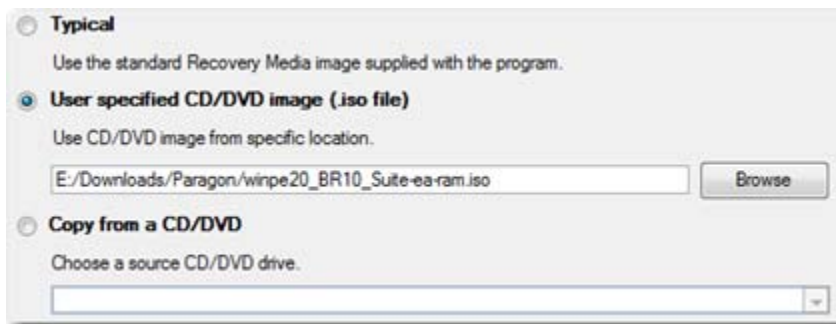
Typical

Use the standard Recovery Media image supplied with the program.

User specified CD/DVD image (.iso file)

Use CD/DVD image from specific location.

E:/Downloads/Paragon/winpe20_BR10_Suite-ea-ram.iso

Browse

Copy from a CD/DVD

Choose a source CD/DVD drive.